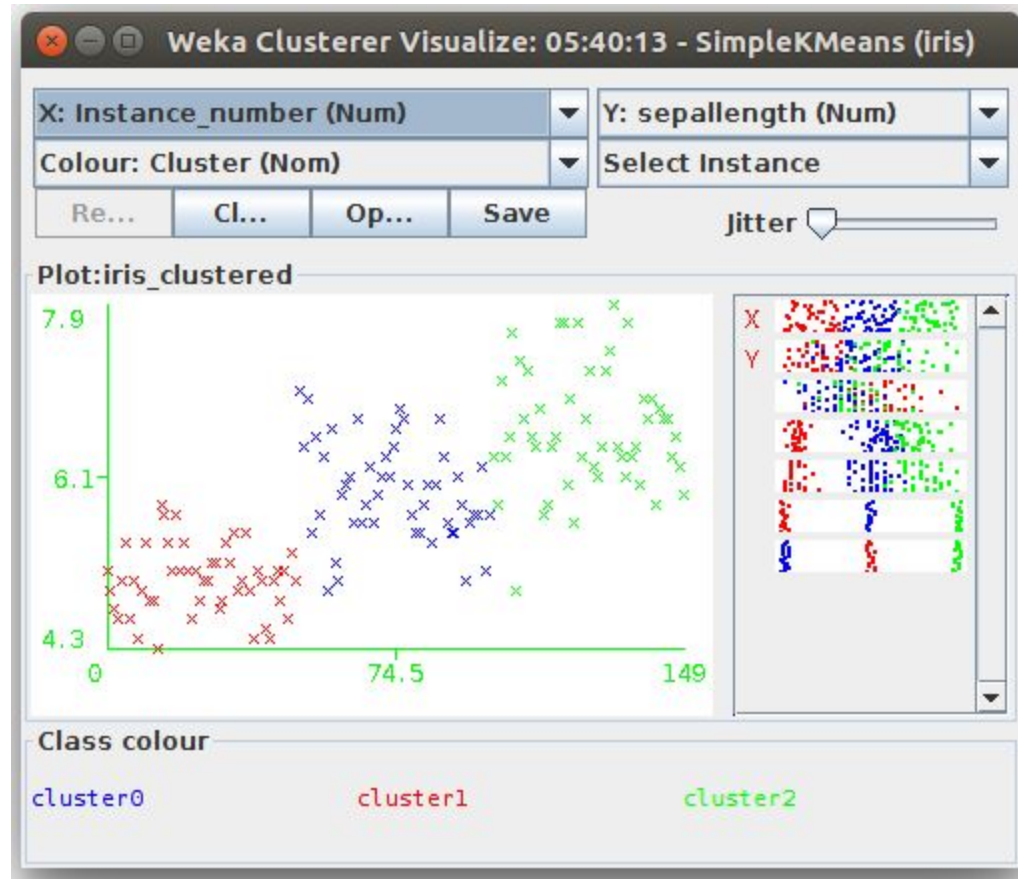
Weka Clusterer Visualize: 05:40:13 - SimpleKMeans (iris)

X: Instance_number (Num)

Y: sepallength (Num)

Colour: Cluster (Nom)

Select Instance

Re...

Cl...

Op...

Save

Jitter

Plot:iris_clustered

7.9

6.1

4.3

0

74.5

149

X

Y

Class colour

cluster0

cluster1

cluster2